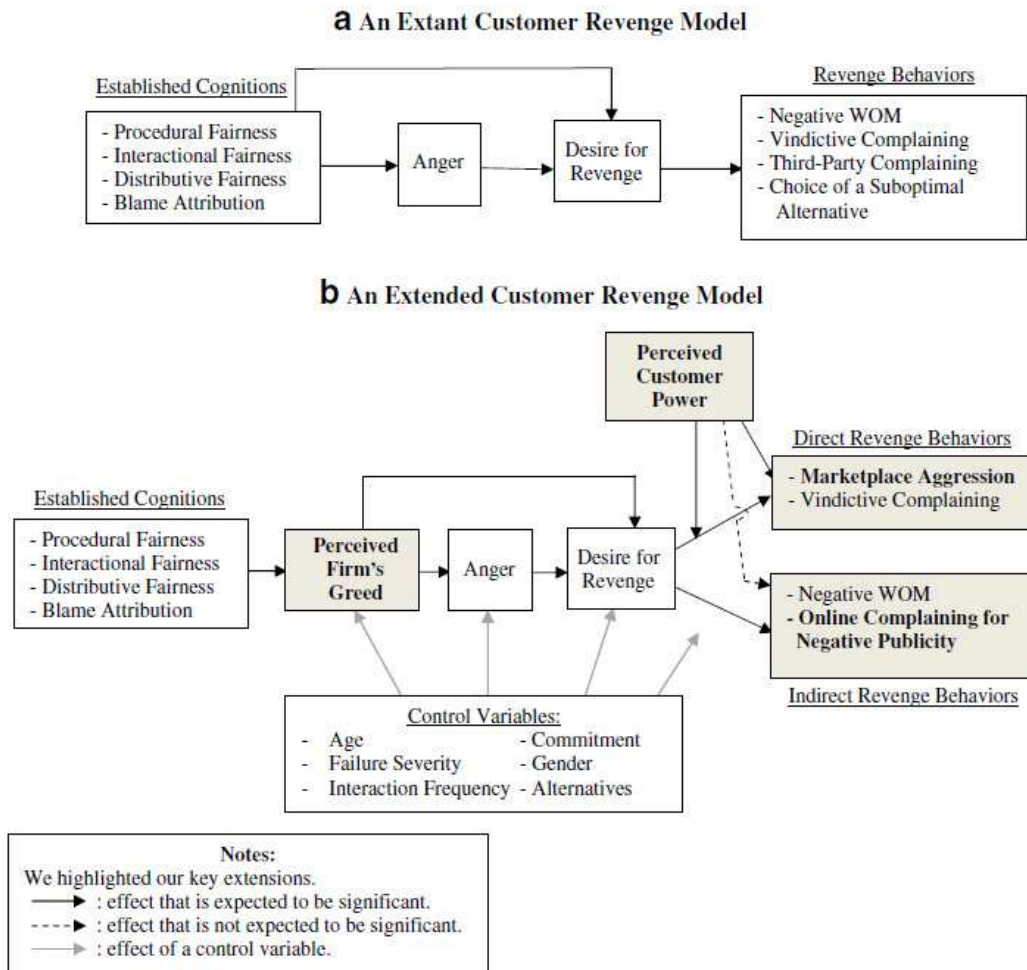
**a** An Extant Customer Revenge Model

Established Cognitions

- Procedural Fairness
- Interactional Fairness
- Distributive Fairness
- Blame Attribution

Anger

Desire for Revenge

Revenge Behaviors

- Negative WOM
- Vindictive Complaining
- Third-Party Complaining
- Choice of a Suboptimal Alternative

**b** An Extended Customer Revenge Model

Perceived Customer Power

Direct Revenge Behaviors

- Marketplace Aggression
- Vindictive Complaining

Established Cognitions

- Procedural Fairness
- Interactional Fairness
- Distributive Fairness
- Blame Attribution

Perceived Firm's Greed

Anger

Desire for Revenge

- Negative WOM
- Online Complaining for Negative Publicity

Indirect Revenge Behaviors

Control Variables:

- Age
- Failure Severity
- Interaction Frequency
- Commitment
- Gender
- Alternatives

Notes:
We highlighted our key extensions.
: effect that is expected to be significant.
: effect that is not expected to be significant.
: effect of a control variable.